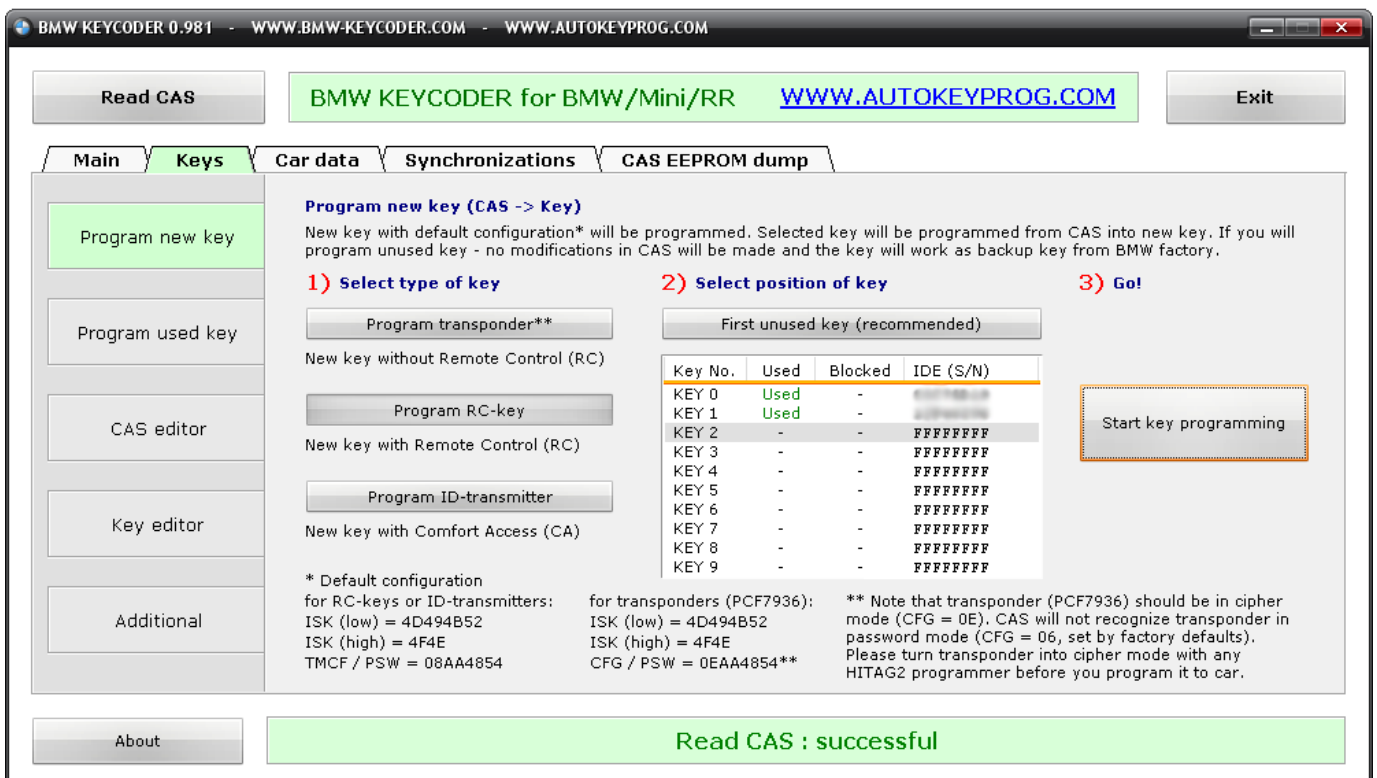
BMW KEYCODER 0.981 - WWW.BMW-KEYCODER.COM - WWW.AUTOKEYPROG.COM

Read CAS

BMW KEYCODER for BMW/Mini/RR WWW.AUTOKEYPROG.COM

Exit

Main | Keys | Car data | Synchronizations | CAS EEPROM dump

Program new key

Program used key

CAS editor

Key editor

Additional

Program new key (CAS -> Key)

New key with default configuration* will be programmed. Selected key will be programmed from CAS into new key. If you will program unused key - no modifications in CAS will be made and the key will work as backup key from BMW factory.

1) Select type of key

Program transponder**

New key without Remote Control (RC)

Program RC-key

New key with Remote Control (RC)

Program ID-transmitter

New key with Comfort Access (CA)

2) Select position of key

First unused key (recommended)

| Key No. | Used | Blocked | IDE (S/N) |
|---|---|---|---|
| KEY 0 | Used | - | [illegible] |
| KEY 1 | Used | - | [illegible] |
| KEY 2 | - | - | FFFFFFFF |
| KEY 3 | - | - | FFFFFFFF |
| KEY 4 | - | - | FFFFFFFF |
| KEY 5 | - | - | FFFFFFFF |
| KEY 6 | - | - | FFFFFFFF |
| KEY 7 | - | - | FFFFFFFF |
| KEY 8 | - | - | FFFFFFFF |
| KEY 9 | - | - | FFFFFFFF |

3) Go!

Start key programming

* Default configuration
for RC-keys or ID-transmitters:
ISK (low) = 4D494B52
ISK (high) = 4F4E
TMCF / PSW = 08AA4854

for transponders (PCF7936):
ISK (low) = 4D494B52
ISK (high) = 4F4E
CFG / PSW = 0EAA4854**

** Note that transponder (PCF7936) should be in cipher mode (CFG = 0E). CAS will not recognize transponder in password mode (CFG = 06, set by factory defaults). Please turn transponder into cipher mode with any HITAG2 programmer before you program it to car.

About

Read CAS : successful